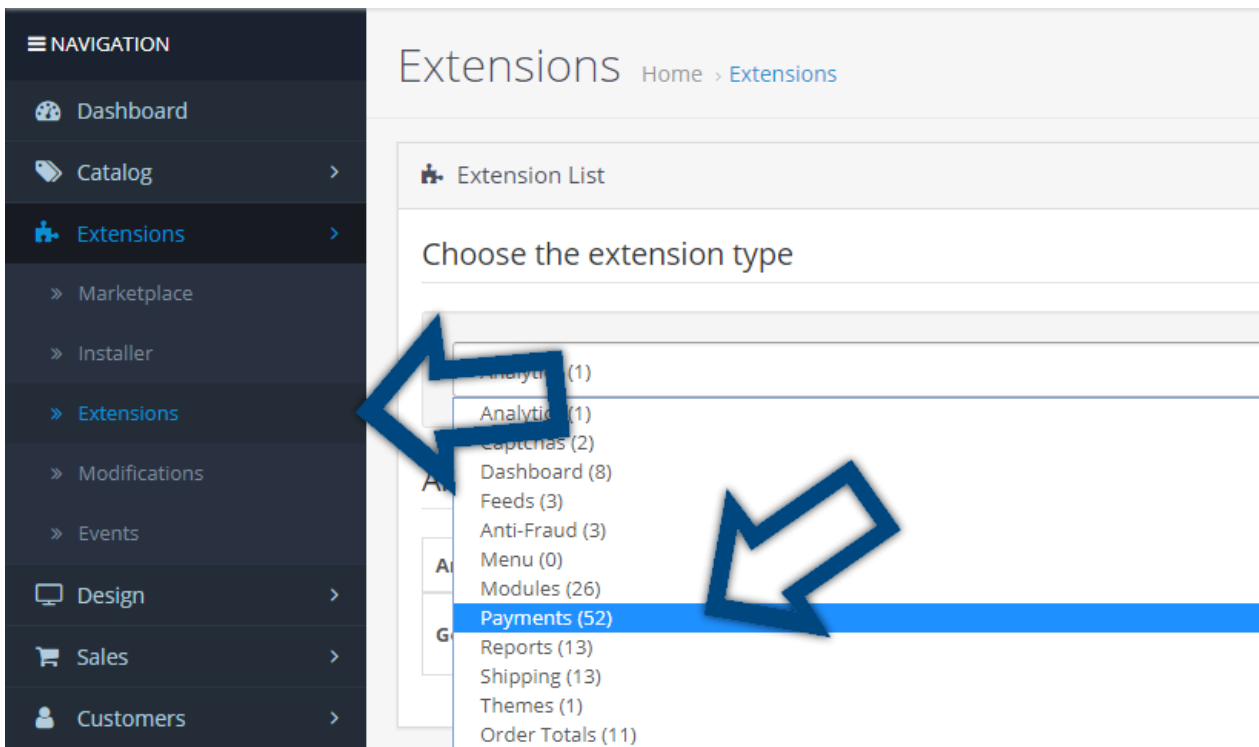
≡ NAVIGATION

Dashboard

Catalog ›

Extensions ›

» Marketplace

» Installer

» Extensions

» Modifications

» Events

Design ›

Sales ›

Customers ›

Extensions Home › Extensions

Extension List

Choose the extension type

Analytics (1)

Analytics (1)
Captchas (2)
Dashboard (8)
Feeds (3)
Anti-Fraud (3)
Menu (0)
Modules (26)
Payments (52)
Reports (13)
Shipping (13)
Themes (1)
Order Totals (11)

A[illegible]

A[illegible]

G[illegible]